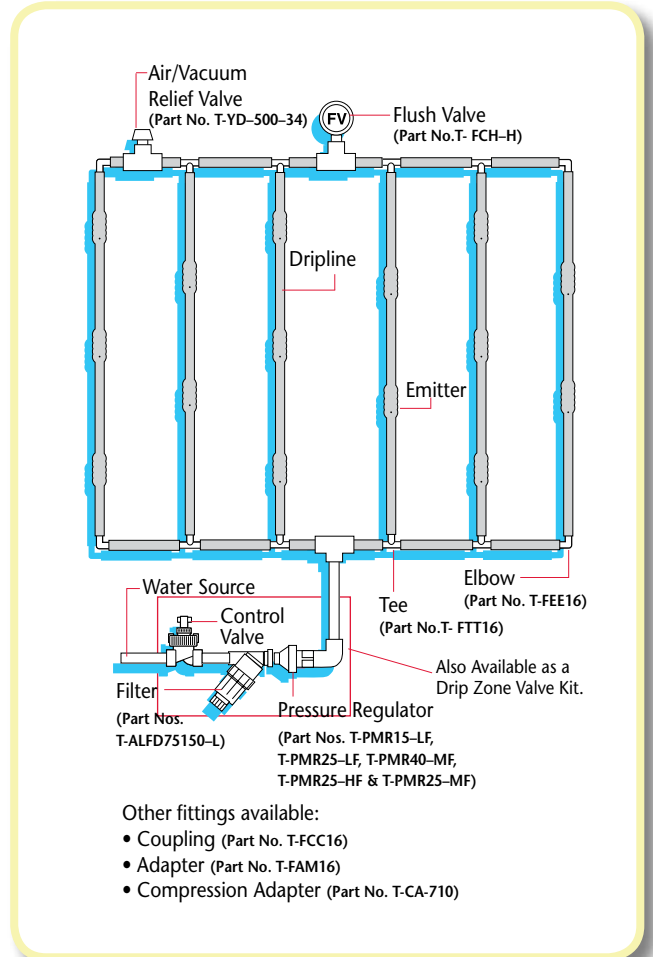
Air/Vacuum Relief Valve
(Part No. T-YD–500–34)

FV

Flush Valve
(Part No.T- FCH–H)

Dripline

Emitter

Water Source

Control Valve

Tee
(Part No.T- FTT16)

Elbow
(Part No. T-FEE16)

Also Available as a Drip Zone Valve Kit.

Filter
(Part Nos. T-ALFD75150–L)

Pressure Regulator
(Part Nos. T-PMR15–LF, T-PMR25–LF, T-PMR40–MF, T-PMR25–HF & T-PMR25–MF)

Other fittings available:
• Coupling (Part No. T-FCC16)
• Adapter (Part No. T-FAM16)
• Compression Adapter (Part No. T-CA-710)